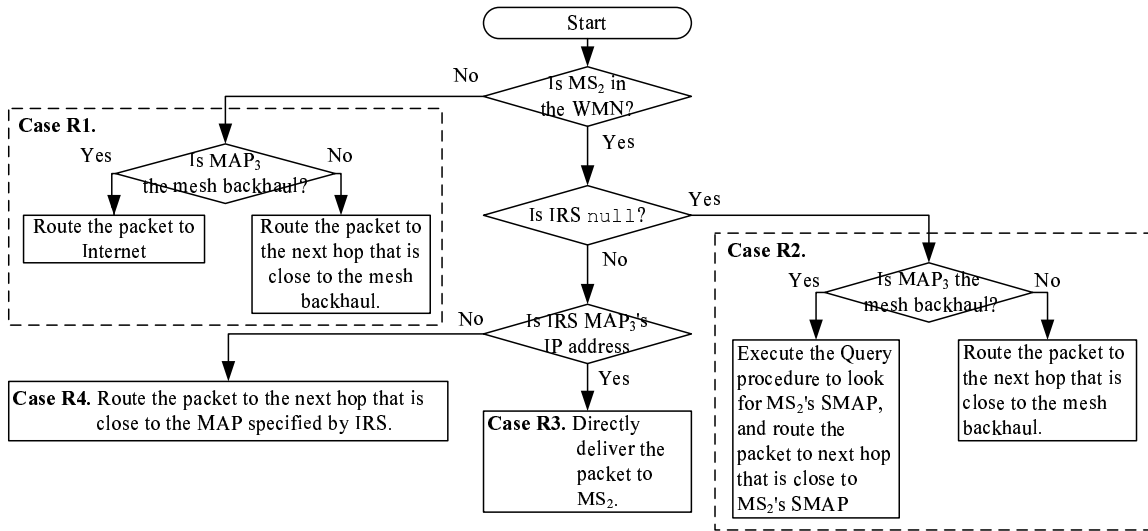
Start

Is $MS_2$ in the WMN?

No

Yes

Case R1.

Is $MAP_3$ the mesh backhaul?

Yes

No

Route the packet to Internet

Route the packet to the next hop that is close to the mesh backhaul.

Is IRS null?

Yes

No

Case R2.

Is $MAP_3$ the mesh backhaul?

Yes

No

Is IRS $MAP_3$'s IP address

No

Yes

Case R4. Route the packet to the next hop that is close to the MAP specified by IRS.

Case R3. Directly deliver the packet to $MS_2$.

Execute the Query procedure to look for $MS_2$'s SMAP, and route the packet to next hop that is close to $MS_2$'s SMAP

Route the packet to the next hop that is close to the mesh backhaul.